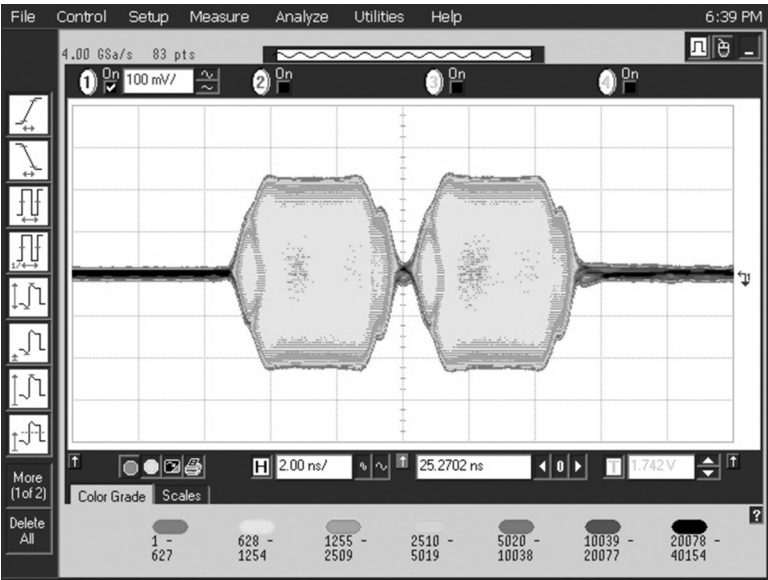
File Control Setup Measure Analyze Utilities Help 6:39 PM

4.00 GSa/s 83 pts

1 On 100 mV/ 2 On 3 On 4 On

More (1 of 2)

Delete All

H 2.00 ns/ 25.2702 ns 0 1.742 V

Color Grade Scales

1 - 627
628 - 1254
1255 - 2509
2510 - 5019
5020 - 10038
10039 - 20077
20078 - 40154

?